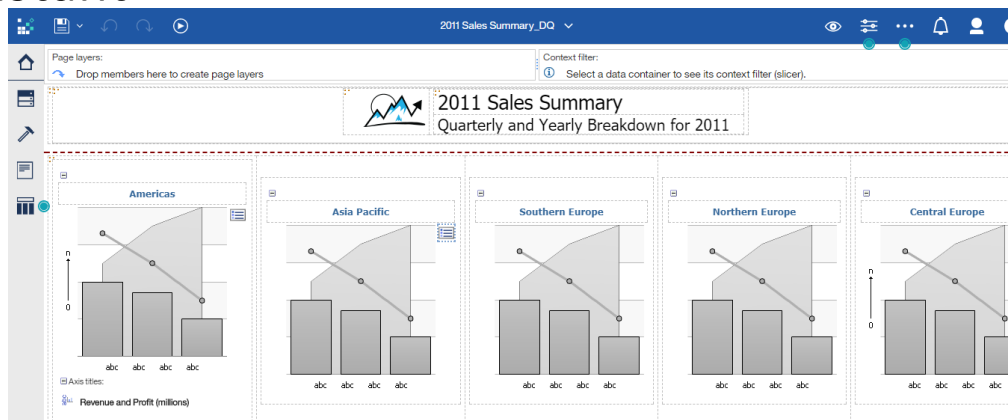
2011 Sales Summary_DQ

Page layers:
Drop members here to create page layers

Context filter:
Select a data container to see its context filter (slicer).

2011 Sales Summary
Quarterly and Yearly Breakdown for 2011

Americas
n
0
abc abc abc abc
Axis titles:
Revenue and Profit (millions)

Asia Pacific
abc abc abc abc

Southern Europe
abc abc abc abc

Northern Europe
abc abc abc abc

Central Europe
n
0
abc abc abc abc